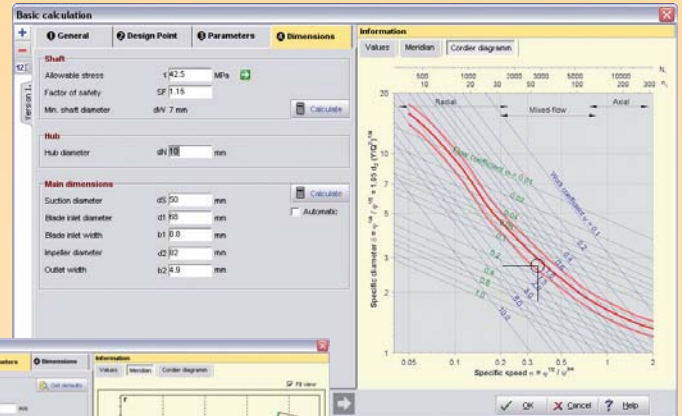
Basic calculation

+
−
12

Version 1

❶ General
❷ Design Point
❸ Parameters
❹ Dimensions

Shaft
Allowable stress τ 42.5 MPa
Factor of safety SF 1.15
Min. shaft diameter dW 7 mm
Calculate

Hub
Hub diameter dN 10 mm

Main dimensions
Calculate
Automatic
Suction diameter dS 50 mm
Blade inlet diameter d1 60 mm
Blade inlet width b1 0.0 mm
Impeller diameter d2 82 mm
Outlet width b2 4.9 mm

Information
Values Meridian Cordier diagramm

500 1000 2000 3000 5000 10000 $N_s$
10 20 30 50 100 200 300 $n_q$
Radial Mixed-flow Axial
20
10
7
5
3
2
1
Specific diameter $\delta = \psi^{1/4} / \varphi^{1/2} = 1.05\, d_2\, (Y/Q^2)^{1/4}$
Specific speed $\sigma = \varphi^{1/2} / \psi^{3/4}$
0.05 0.1 0.2 0.3 0.5 1 2
Head coefficient $\psi$ = 0.01
Work coefficient = 0.1
0.02
0.05
0.1
0.2
0.4
0.6
0.8
1.0
2.0
3.0
4.0
5.0
10.0

OK Cancel Help

ters ❹ Dimensions
Information
Values Meridian Cordier diagramm
Get defaults
Fit view
mm